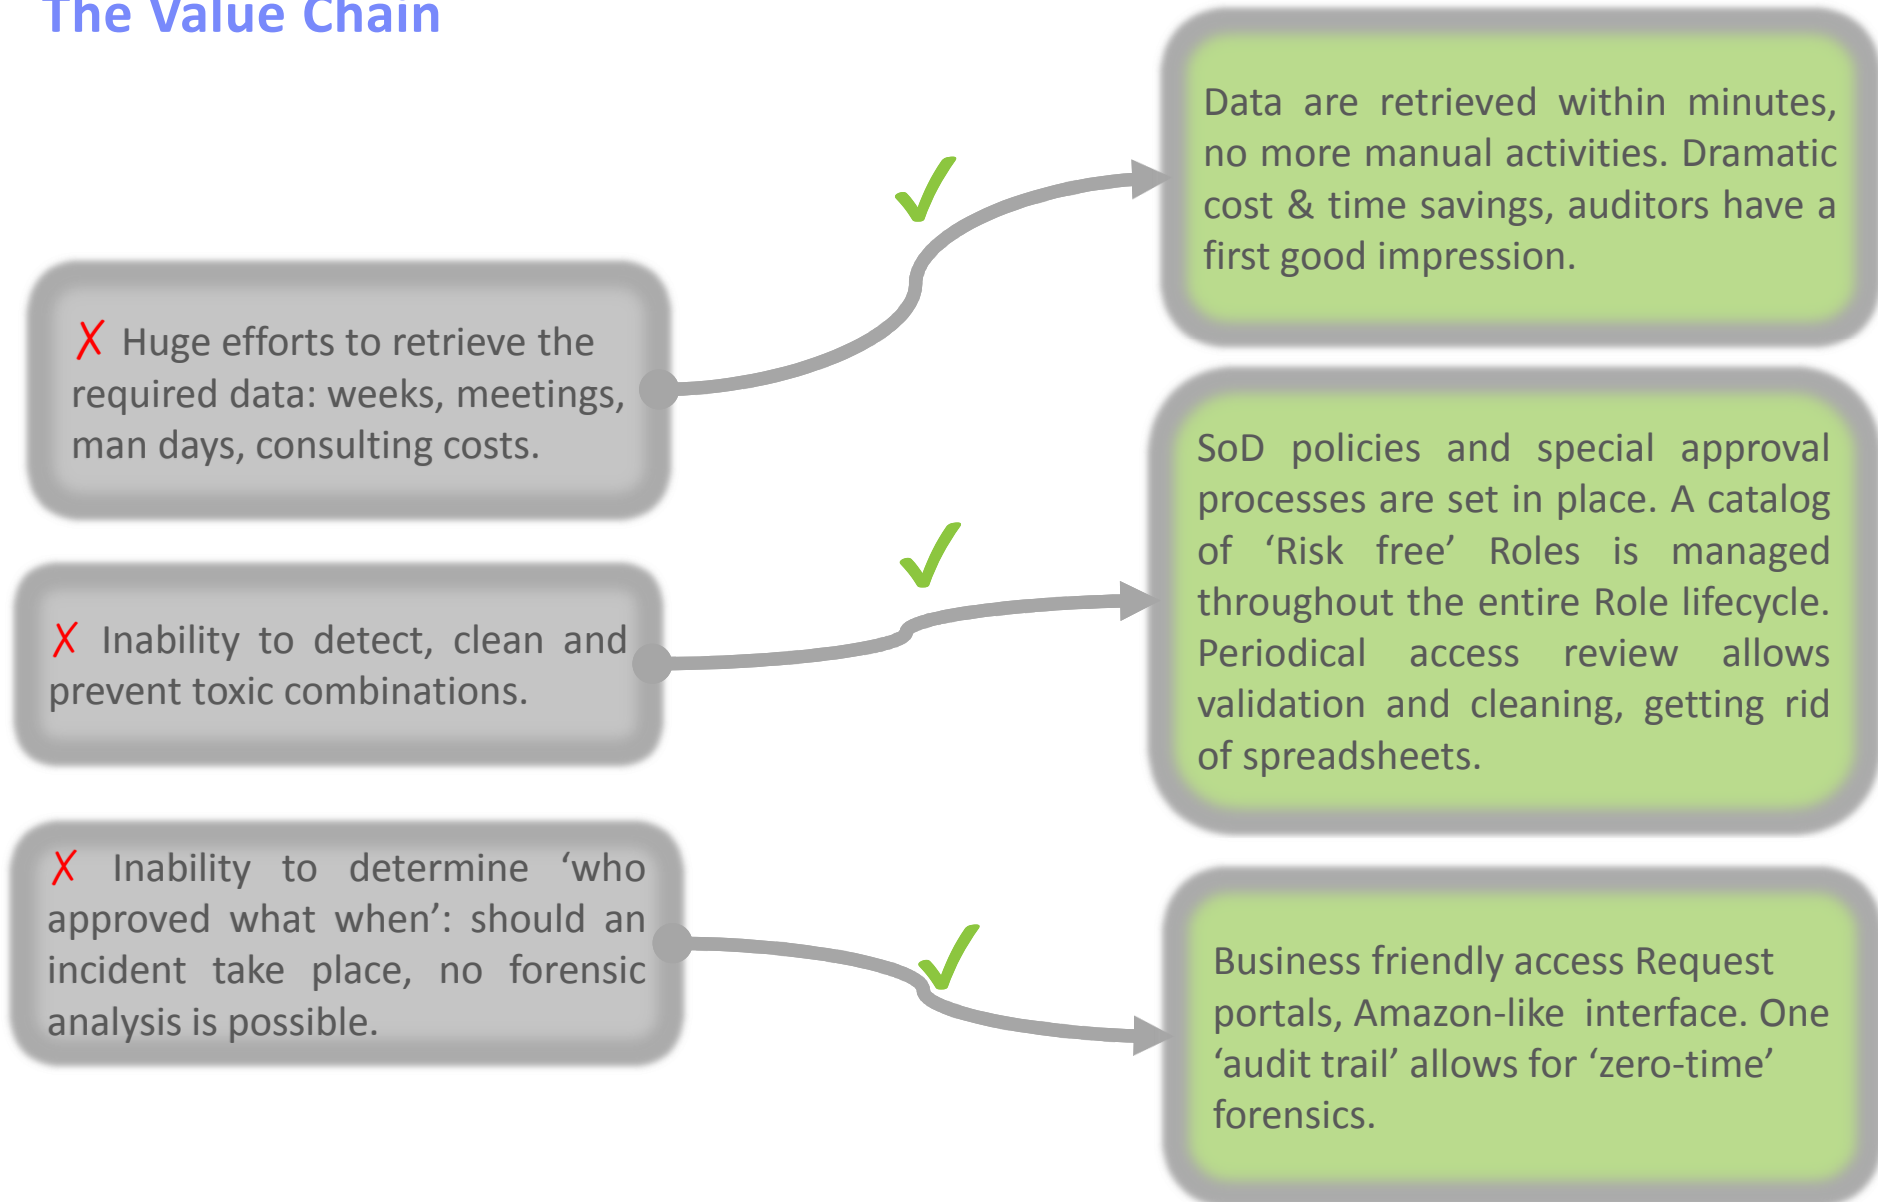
The Value Chain

✗ Huge efforts to retrieve the required data: weeks, meetings, man days, consulting costs.

✓

Data are retrieved within minutes, no more manual activities. Dramatic cost & time savings, auditors have a first good impression.

✗ Inability to detect, clean and prevent toxic combinations.

✓

SoD policies and special approval processes are set in place. A catalog of ‘Risk free’ Roles is managed throughout the entire Role lifecycle. Periodical access review allows validation and cleaning, getting rid of spreadsheets.

✗ Inability to determine ‘who approved what when’: should an incident take place, no forensic analysis is possible.

✓

Business friendly access Request portals, Amazon-like interface. One ‘audit trail’ allows for ‘zero-time’ forensics.